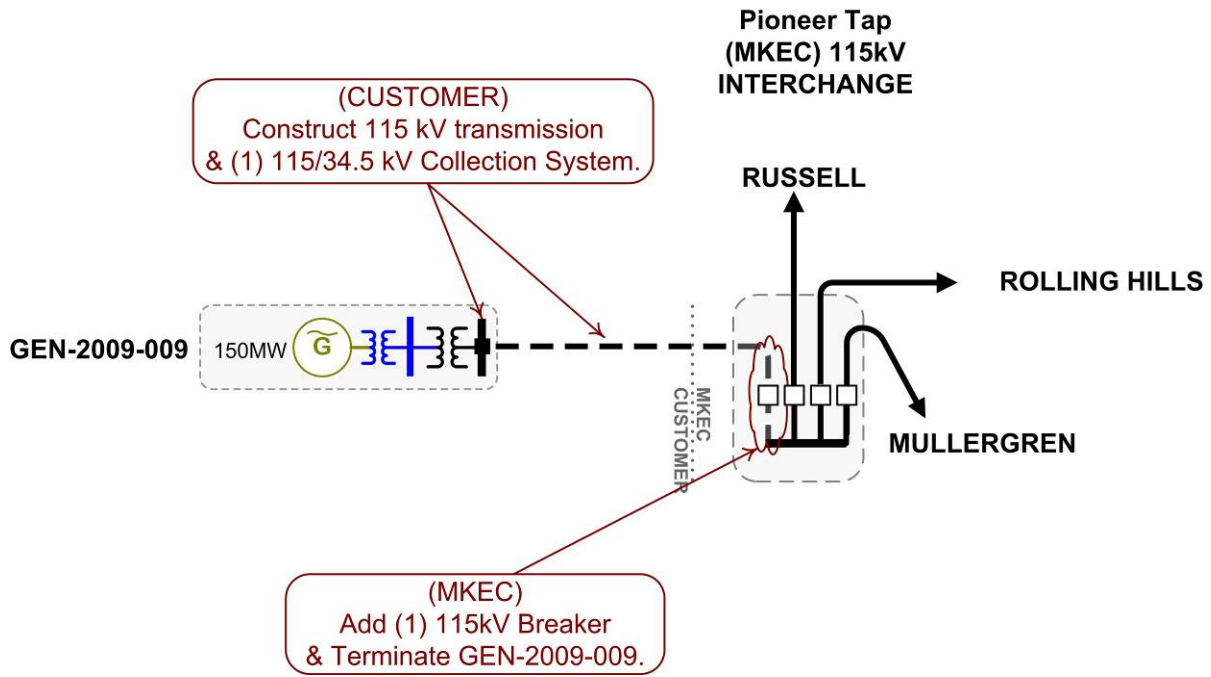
Pioneer Tap
(MKEC) 115kV
INTERCHANGE

(CUSTOMER)
Construct 115 kV transmission
& (1) 115/34.5 kV Collection System.

RUSSELL

ROLLING HILLS

GEN-2009-009

150MW

G

MKEC
CUSTOMER

MULLERGREN

(MKEC)
Add (1) 115kV Breaker
& Terminate GEN-2009-009.